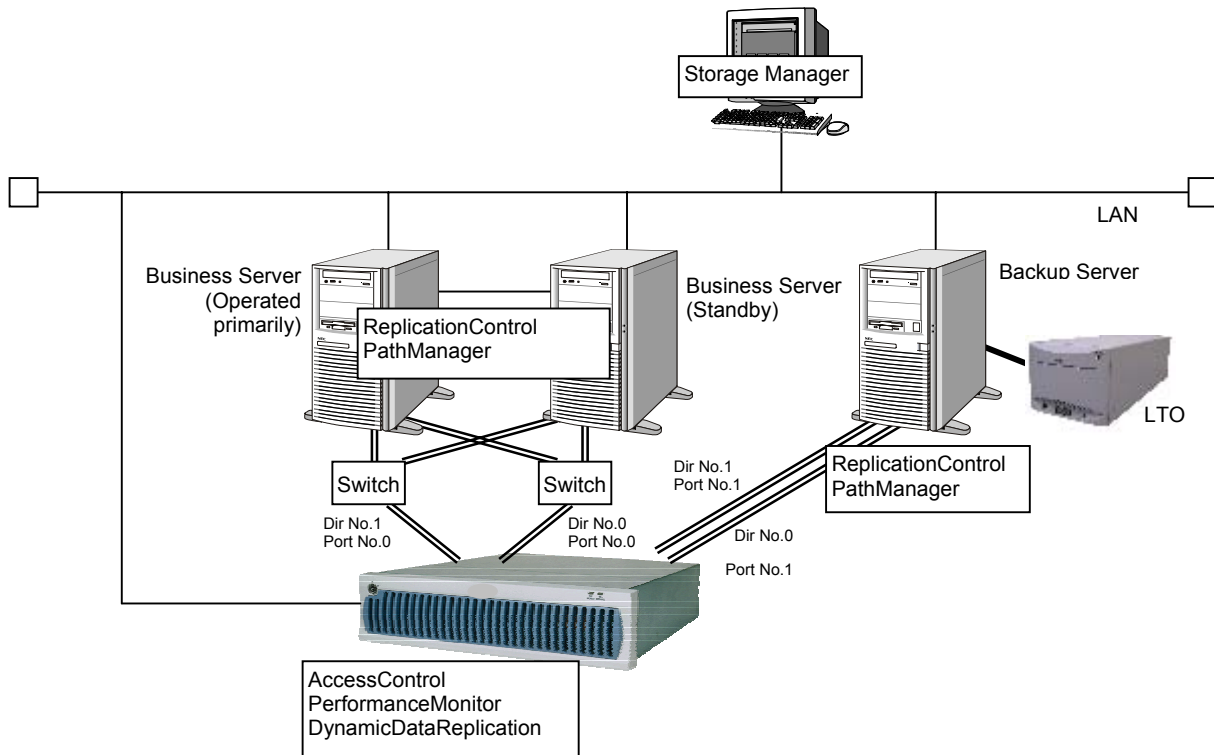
Storage Manager

LAN

Business Server (Operated primarily)

Business Server (Standby)

Backup Server

ReplicationControl PathManager

LTO

Switch

Switch

Dir No.1 Port No.1

ReplicationControl PathManager

Dir No.1 Port No.0

Dir No.0 Port No.0

Dir No.0

Port No.1

AccessControl PerformanceMonitor DynamicDataReplication